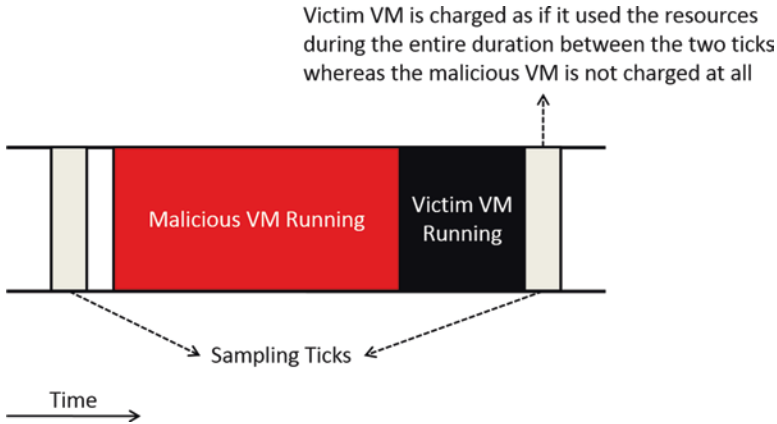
Victim VM is charged as if it used the resources during the entire duration between the two ticks whereas the malicious VM is not charged at all

Malicious VM Running

Victim VM Running

Sampling Ticks

Time